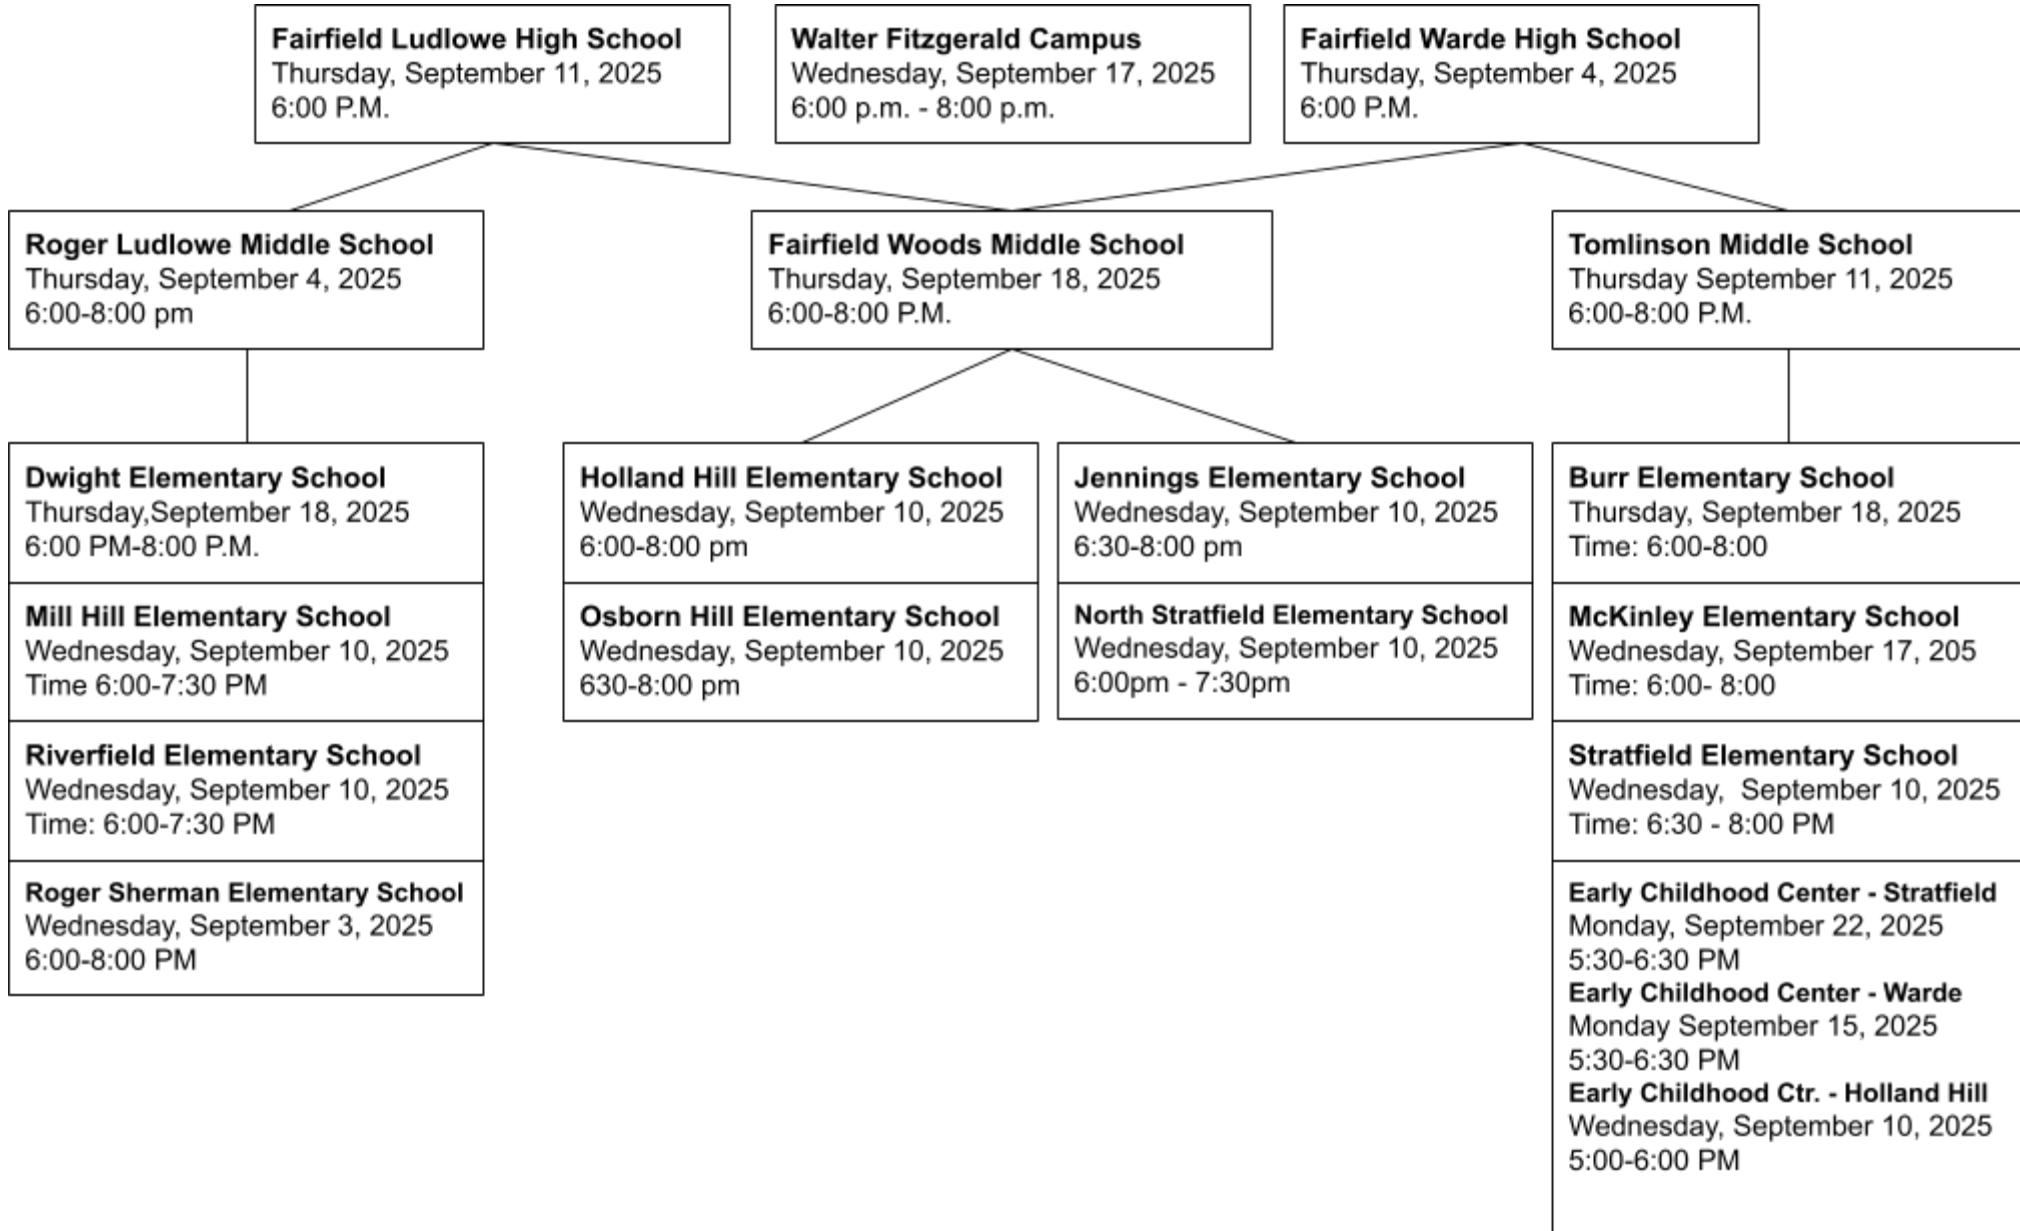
**Fairfield Ludlowe High School**
Thursday, September 11, 2025
6:00 P.M.

**Walter Fitzgerald Campus**
Wednesday, September 17, 2025
6:00 p.m. - 8:00 p.m.

**Fairfield Warde High School**
Thursday, September 4, 2025
6:00 P.M.

**Roger Ludlowe Middle School**
Thursday, September 4, 2025
6:00-8:00 pm

**Fairfield Woods Middle School**
Thursday, September 18, 2025
6:00-8:00 P.M.

**Tomlinson Middle School**
Thursday September 11, 2025
6:00-8:00 P.M.

**Dwight Elementary School**
Thursday,September 18, 2025
6:00 PM-8:00 P.M.

**Mill Hill Elementary School**
Wednesday, September 10, 2025
Time 6:00-7:30 PM

**Riverfield Elementary School**
Wednesday, September 10, 2025
Time: 6:00-7:30 PM

**Roger Sherman Elementary School**
Wednesday, September 3, 2025
6:00-8:00 PM

**Holland Hill Elementary School**
Wednesday, September 10, 2025
6:00-8:00 pm

**Osborn Hill Elementary School**
Wednesday, September 10, 2025
630-8:00 pm

**Jennings Elementary School**
Wednesday, September 10, 2025
6:30-8:00 pm

**North Stratfield Elementary School**
Wednesday, September 10, 2025
6:00pm - 7:30pm

**Burr Elementary School**
Thursday, September 18, 2025
Time: 6:00-8:00

**McKinley Elementary School**
Wednesday, September 17, 205
Time: 6:00- 8:00

**Stratfield Elementary School**
Wednesday, September 10, 2025
Time: 6:30 - 8:00 PM

**Early Childhood Center - Stratfield**
Monday, September 22, 2025
5:30-6:30 PM
**Early Childhood Center - Warde**
Monday September 15, 2025
5:30-6:30 PM
**Early Childhood Ctr. - Holland Hill**
Wednesday, September 10, 2025
5:00-6:00 PM